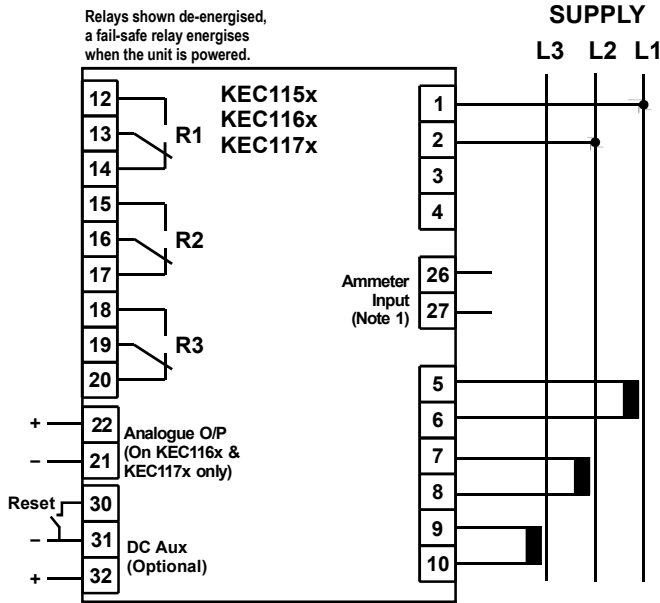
Relays shown de-energised, a fail-safe relay energises when the unit is powered.

SUPPLY

L3 L2 L1

KEC115x
KEC116x
KEC117x

12
13
14
R1
15
16
17
R2
18
19
20
R3

1
2
3
4

Ammeter Input (Note 1)
26
27

5
6
7
8
9
10

+
22
–
21
Analogue O/P (On KEC116x & KEC117x only)

Reset
30
–
31
+
32
DC Aux (Optional)